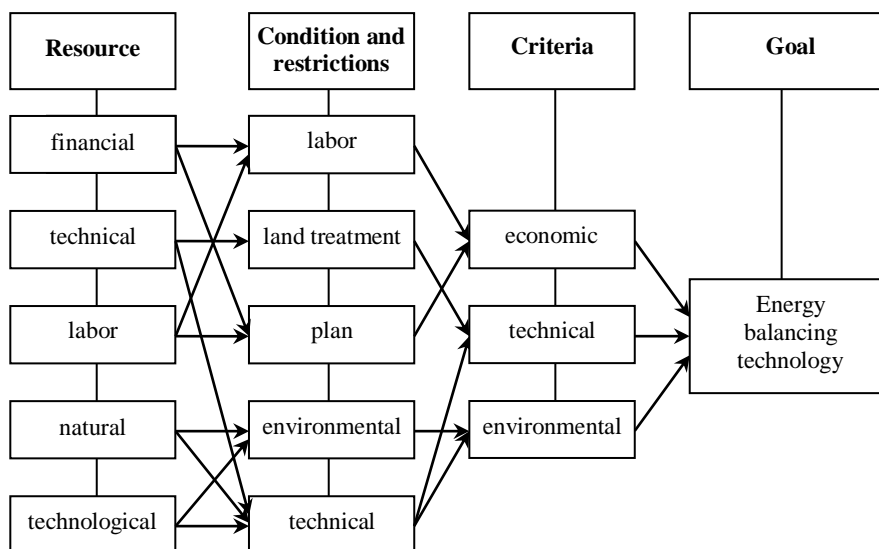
Resource

Condition and restrictions

Criteria

Goal

financial

technical

labor

natural

technological

labor

land treatment

plan

environmental

technical

economic

technical

environmental

Energy balancing technology